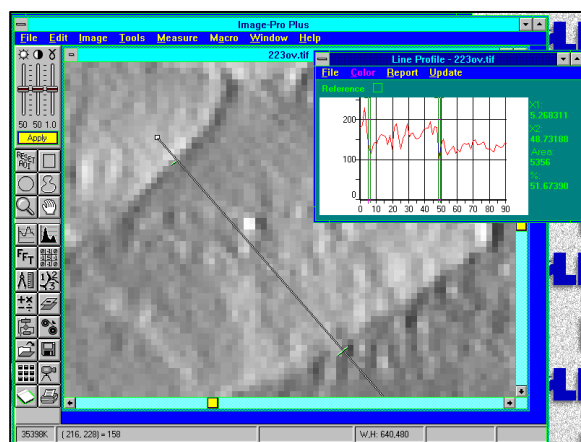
Image-Pro Plus
File Edit Image Tools Measure Macro Window Help
50 50 1.0
Apply
RESET ROT
FFT
223ov.tif
Line Profile - 223ov.tif
File Color Report Update
Reference
200
100
0
0 10 20 30 40 50 60 70 80 90
X1:
5.268311
X2:
48.73108
Area:
5356
%:
51.67390
35398K
(216, 228) = 158
W,H: 640,480